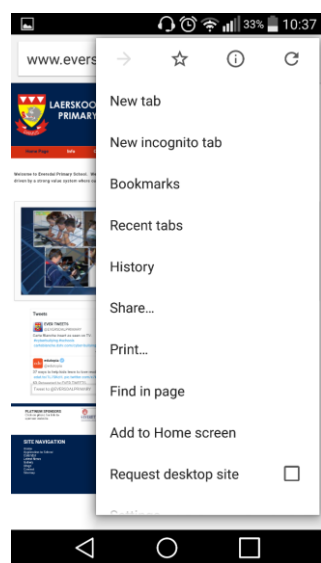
33% 10:37

www.evers

LAERSKOOL
PRIMARY

Home Page
Info

Welcome to Eversdal Primary School.
driven by a strong value system where ou

Tweets

EVER TWEETS

PLATINUM SPONSORS

SITE NAVIGATION

New tab

New incognito tab

Bookmarks

Recent tabs

History

Share...

Print...

Find in page

Add to Home screen

Request desktop site

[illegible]